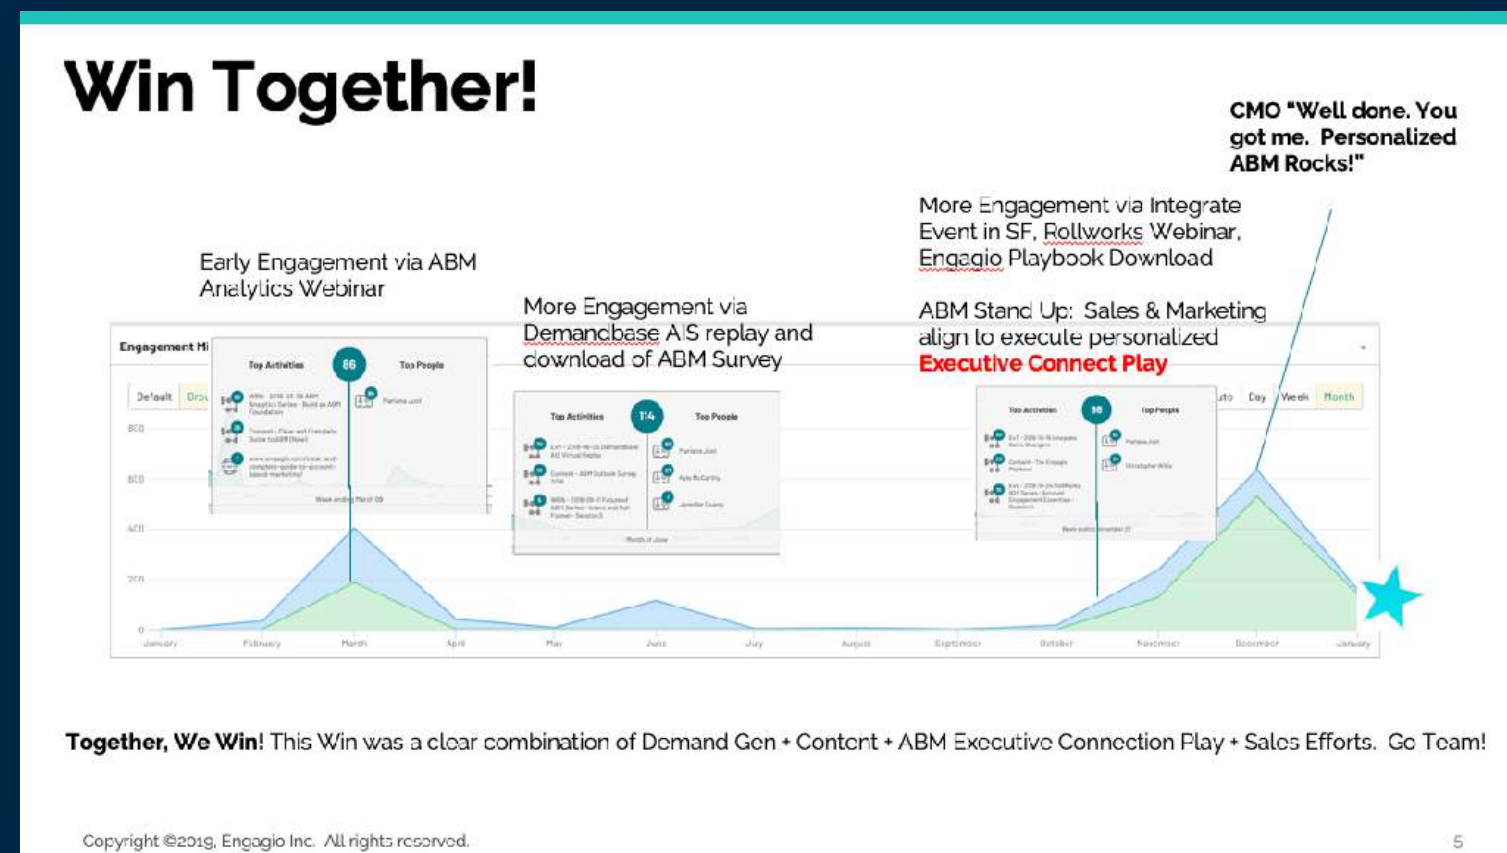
Win Together!

CMO "Well done. You got me. Personalized ABM Rocks!"

More Engagement via Integrate Event in SF, Rollworks Webinar, Engagio Playbook Download

Early Engagement via ABM Analytics Webinar

More Engagement via Demandbase AIS replay and download of ABM Survey

ABM Stand Up: Sales & Marketing align to execute personalized Executive Connect Play

Engagement Hi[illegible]

Default Dra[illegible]

Top Activities 86 Top People

Top Activities 114 Top People

Top Activities 98 Top People

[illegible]ato Day Week Month

800
600
400
200
0

January February March April May June July August September October November December January

Together, We Win! This Win was a clear combination of Demand Gen + Content + ABM Executive Connection Play + Sales Efforts. Go Team!

Copyright ©2019, Engagio Inc. All rights reserved.

5